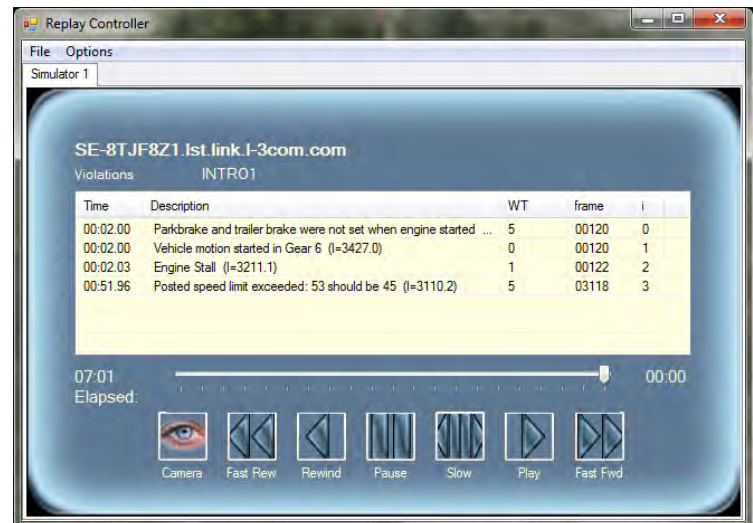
Replay Controller

File Options

Simulator 1

SE-8TJF8Z1.lst.link.l-3com.com

Violations INTRO1

| Time | Description | WT | frame | i |
|---|---|---|---|---|
| 00:02.00 | Parkbrake and trailer brake were not set when engine started ... | 5 | 00120 | 0 |
| 00:02.00 | Vehicle motion started in Gear 6 (I=3427.0) | 0 | 00120 | 1 |
| 00:02.03 | Engine Stall (I=3211.1) | 1 | 00122 | 2 |
| 00:51.96 | Posted speed limit exceeded: 53 should be 45 (I=3110.2) | 5 | 03118 | 3 |

07:01
Elapsed:

00:00

Camera Fast Rew Rewind Pause Slow Play Fast Fwd